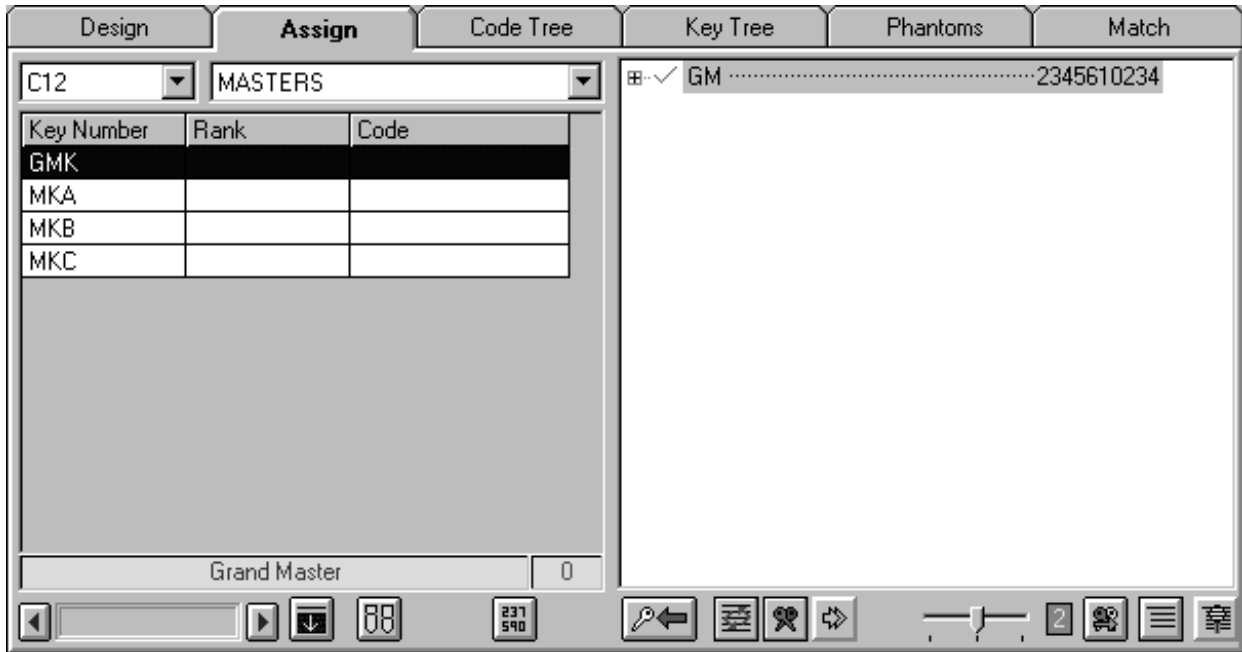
Design | Assign | Code Tree | Key Tree | Phantoms | Match

C12 | MASTERS

| Key Number | Rank | Code |
|---|---|---|
| GMK | | |
| MKA | | |
| MKB | | |
| MKC | | |

Grand Master 0

237
590

GM 2345610234

2